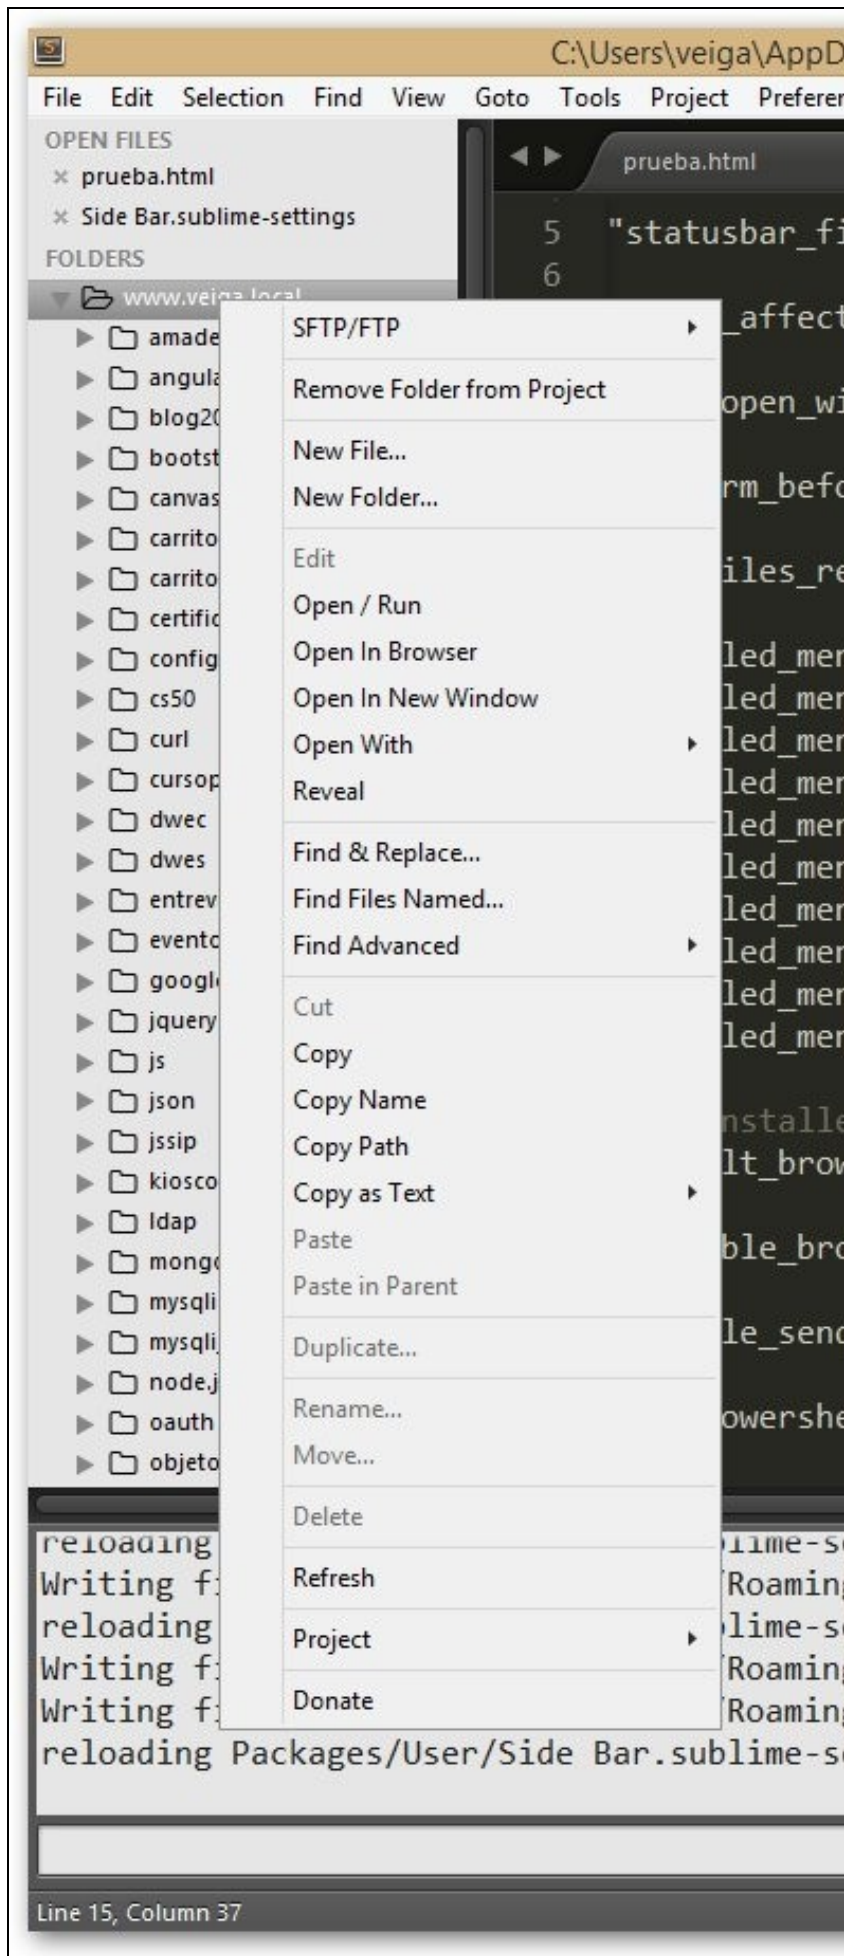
C:\Users\veiga\AppD

File Edit Selection Find View Goto Tools Project Preferen

OPEN FILES
× prueba.html
× Side Bar.sublime-settings
FOLDERS
www.veiga.local
amade
angula
blog20
bootst
canvas
carrito
carrito
certific
config
cs50
curl
cursop
dwec
dwes
entrev
evento
googl
jquery
js
json
jssip
kiosco
ldap
mongo
mysqli
mysqli
node.j
oauth
objeto

prueba.html
5 "statusbar_fi
6
_affect
open_wi
rm_befo
iles_re
led_mer
led_mer
led_mer
led_mer
led_mer
led_mer
led_mer
led_mer
led_mer
led_mer
nstalle
lt_brow
ble_bro
le_send
owershe

SFTP/FTP
Remove Folder from Project
New File...
New Folder...
Edit
Open / Run
Open In Browser
Open In New Window
Open With
Reveal
Find & Replace...
Find Files Named...
Find Advanced
Cut
Copy
Copy Name
Copy Path
Copy as Text
Paste
Paste in Parent
Duplicate...
Rename...
Move...
Delete
Refresh
Project
Donate

reloading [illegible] blime-se
Writing fi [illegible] Roaming
reloading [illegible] blime-se
Writing fi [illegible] Roaming
Writing fi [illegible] Roaming
reloading Packages/User/Side Bar.sublime-se

Line 15, Column 37